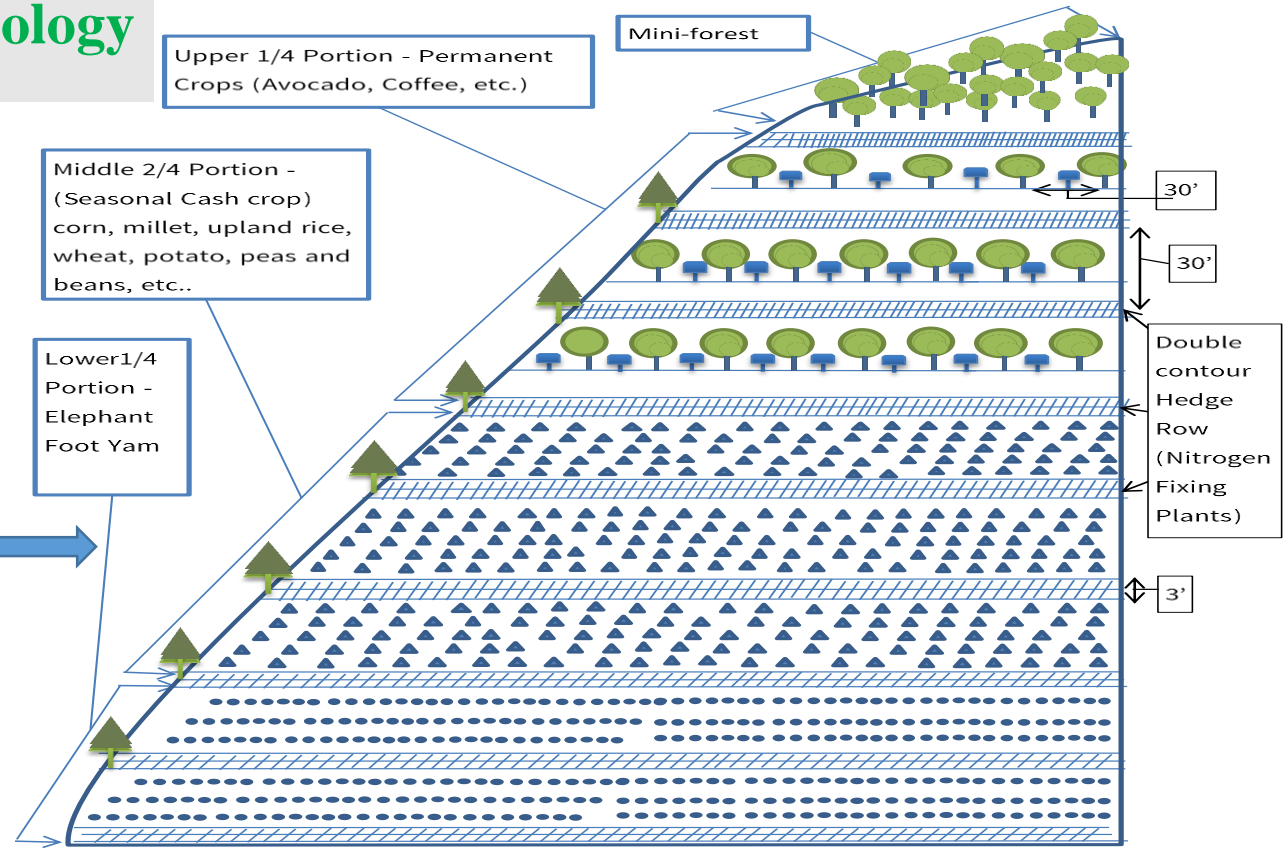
ology

Upper 1/4 Portion - Permanent Crops (Avocado, Coffee, etc.)

Mini-forest

Middle 2/4 Portion - (Seasonal Cash crop) corn, millet, upland rice, wheat, potato, peas and beans, etc..

Lower1/4 Portion - Elephant Foot Yam

30'

30'

Double contour Hedge Row (Nitrogen Fixing Plants)

3'